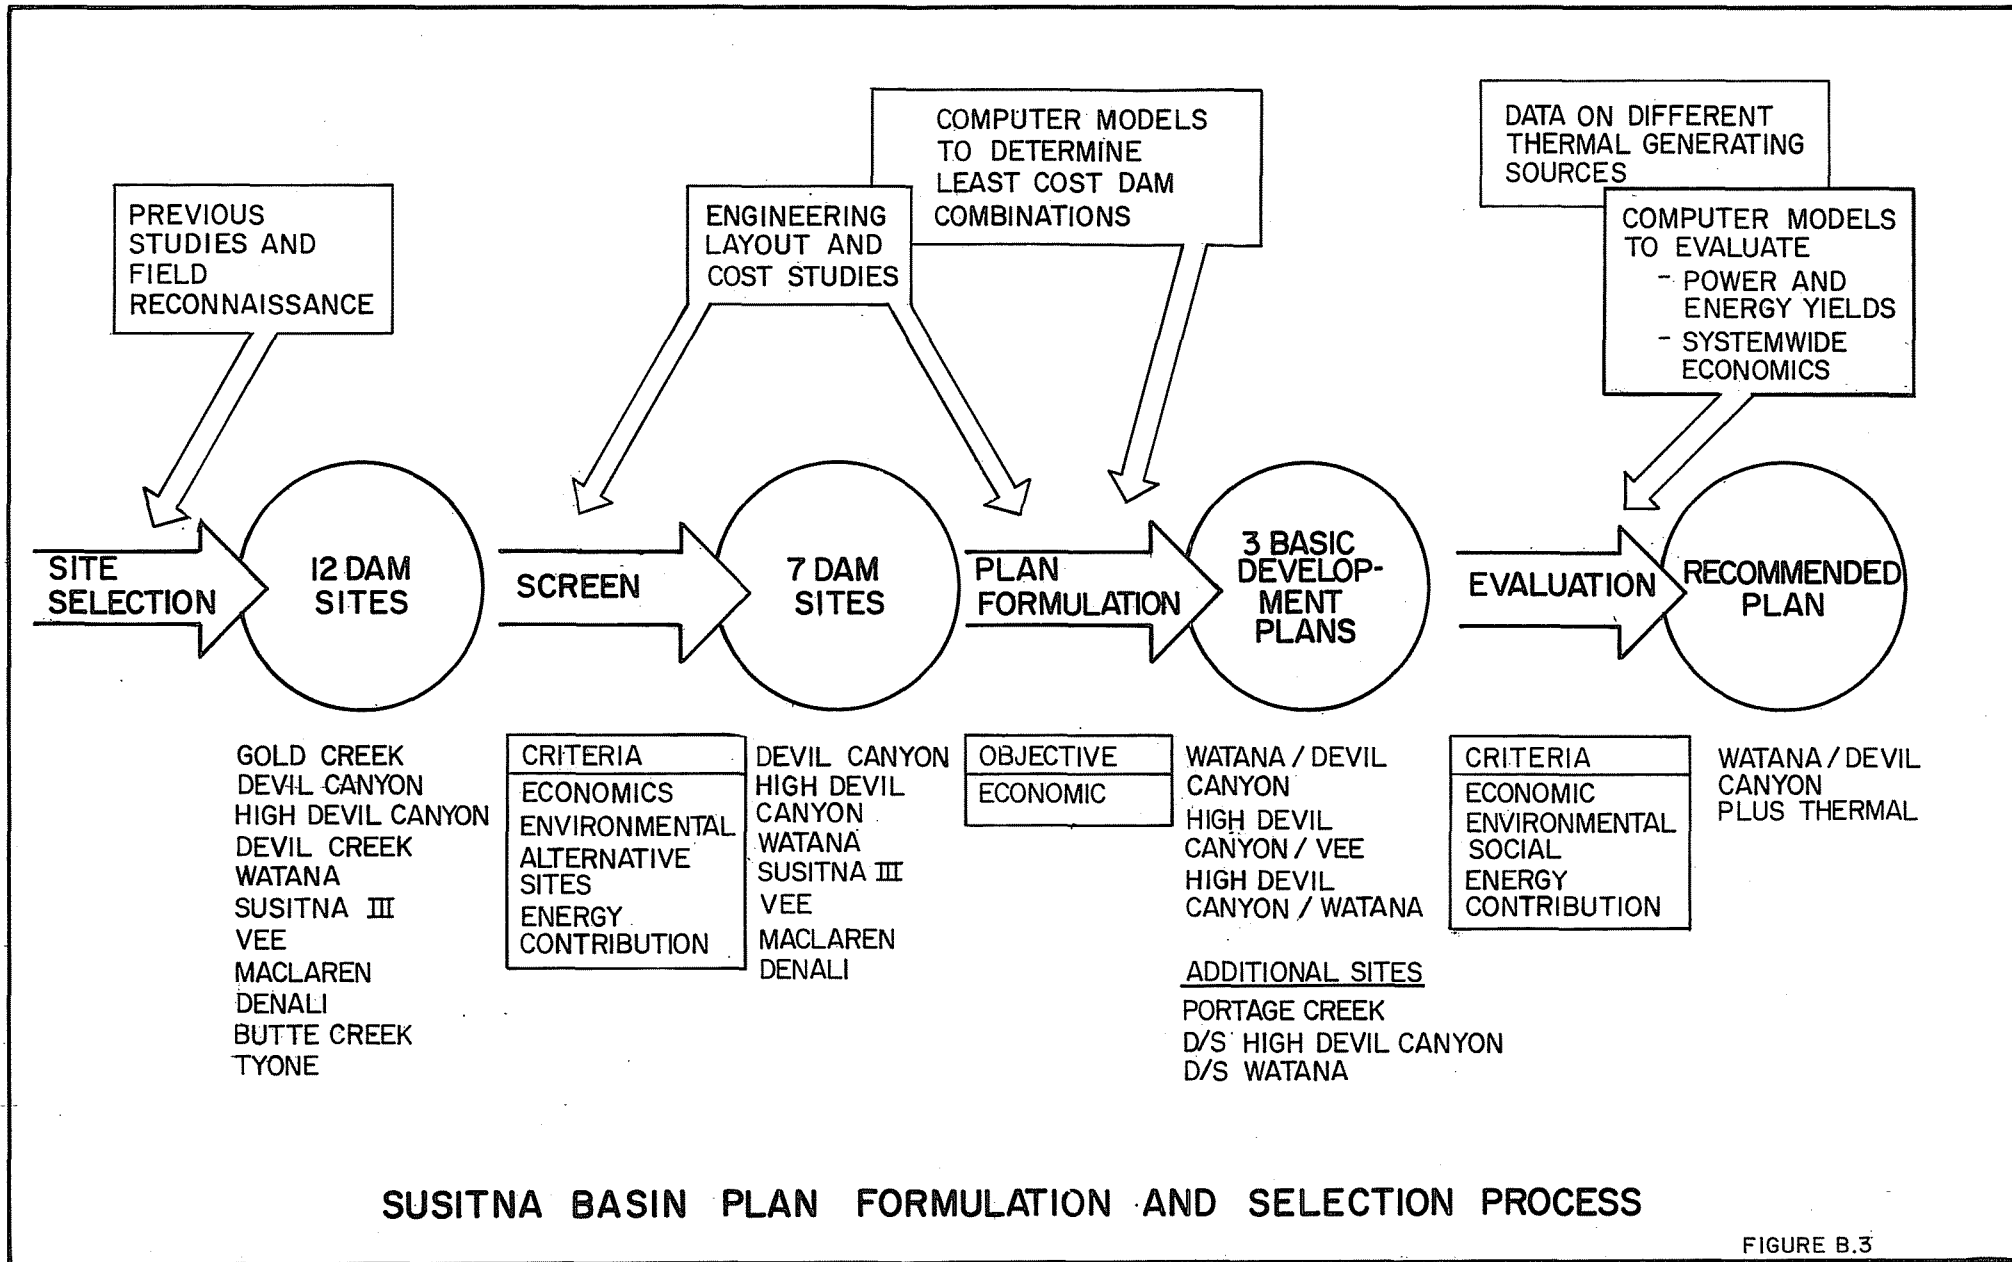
PREVIOUS STUDIES AND FIELD RECONNAISSANCE

ENGINEERING LAYOUT AND COST STUDIES

COMPUTER MODELS TO DETERMINE LEAST COST DAM COMBINATIONS

DATA ON DIFFERENT THERMAL GENERATING SOURCES

COMPUTER MODELS TO EVALUATE
- POWER AND ENERGY YIELDS
- SYSTEMWIDE ECONOMICS

SITE SELECTION

12 DAM SITES

SCREEN

7 DAM SITES

PLAN FORMULATION

3 BASIC DEVELOPMENT PLANS

EVALUATION

RECOMMENDED PLAN

GOLD CREEK
DEVIL CANYON
HIGH DEVIL CANYON
DEVIL CREEK
WATANA
SUSITNA III
VEE
MACLAREN
DENALI
BUTTE CREEK
TYONE

| CRITERIA |
|---|
| ECONOMICS |
| ENVIRONMENTAL |
| ALTERNATIVE SITES |
| ENERGY CONTRIBUTION |

DEVIL CANYON
HIGH DEVIL CANYON
WATANA
SUSITNA III
VEE
MACLAREN
DENALI

| OBJECTIVE |
|---|
| ECONOMIC |

WATANA / DEVIL CANYON
HIGH DEVIL CANYON / VEE
HIGH DEVIL CANYON / WATANA

ADDITIONAL SITES
PORTAGE CREEK
D/S HIGH DEVIL CANYON
D/S WATANA

| CRITERIA |
|---|
| ECONOMIC |
| ENVIRONMENTAL |
| SOCIAL |
| ENERGY CONTRIBUTION |

WATANA / DEVIL CANYON
PLUS THERMAL

SUSITNA BASIN PLAN FORMULATION AND SELECTION PROCESS

FIGURE B.3